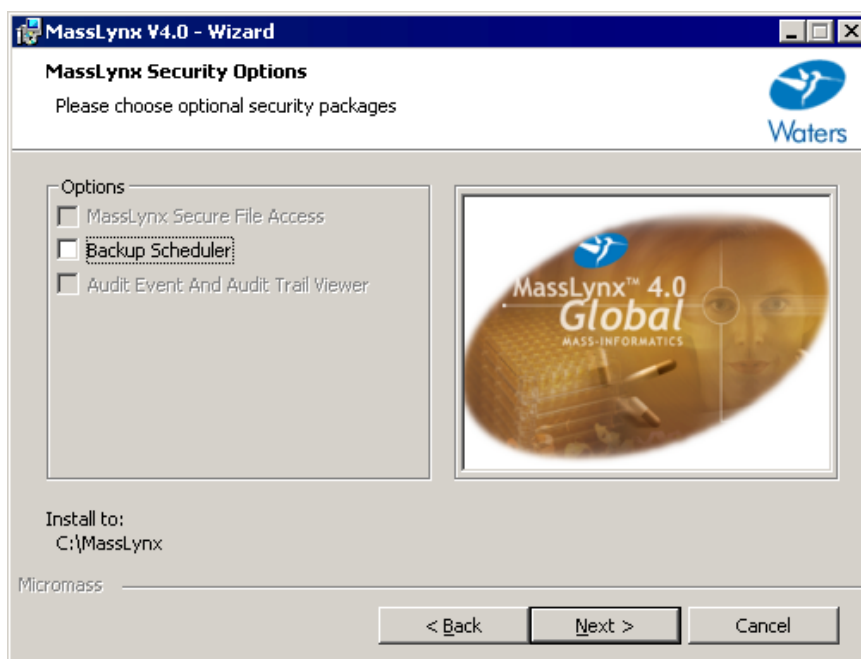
MassLynx V4.0 - Wizard

MassLynx Security Options

Please choose optional security packages

Waters

Options

MassLynx Secure File Access

Backup Scheduler

Audit Event And Audit Trail Viewer

MassLynx™ 4.0 Global MASS-INFORMATICS

Install to:
C:\MassLynx

Micromass

< Back

Next >

Cancel